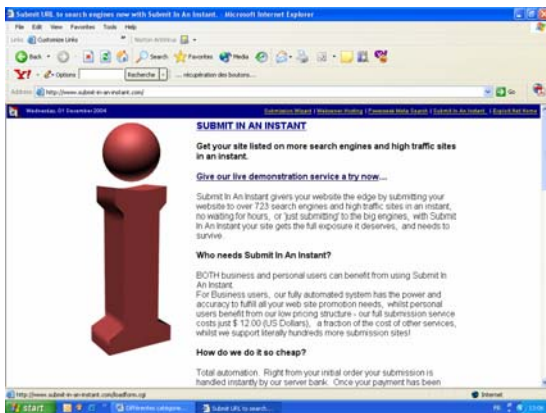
Submit URL to search engines now with Submit In An Instant. - Microsoft Internet Explorer

File Edit View Favorites Tools Help

Links Customize Links

Back Search Favorites Media

Y! Options Recherche ... récupération des boutons...

Address http://www.submit-in-an-instant.com/ Go

Wednesday, 01 December 2004

Submission Wizard | Webmaster Hosting | Freeware Meta Search | Submit In An Instant | Bookmark Home

SUBMIT IN AN INSTANT

Get your site listed on more search engines and high traffic sites in an instant.

Give our live demonstration service a try now...

Submit In An Instant givers your website the edge by submitting your website to over 723 search engines and high traffic sites in an instant, no waiting for hours, or 'just submitting' to the big engines, with Submit In An Instant your site gets the full exposure it deserves, and needs to survive.

Who needs Submit In An Instant?

BOTH business and personal users can benefit from using Submit In An Instant.
For Business users, our fully automated system has the power and accuracy to fulfil all your web site promotion needs, whilst personal users benefit from our low pricing structure - our full submission service costs just $ 12.00 (US Dollars), a fraction of the cost of other services, whilst we support literally hundreds more submission sites!

How do we do it so cheap?

Total automation. Right from your initial order your submission is handled instantly by our server bank. Once your payment has been

http://www.submit-in-an-instant.com/loadform.cgi

Internet

start

Submit URL to search...